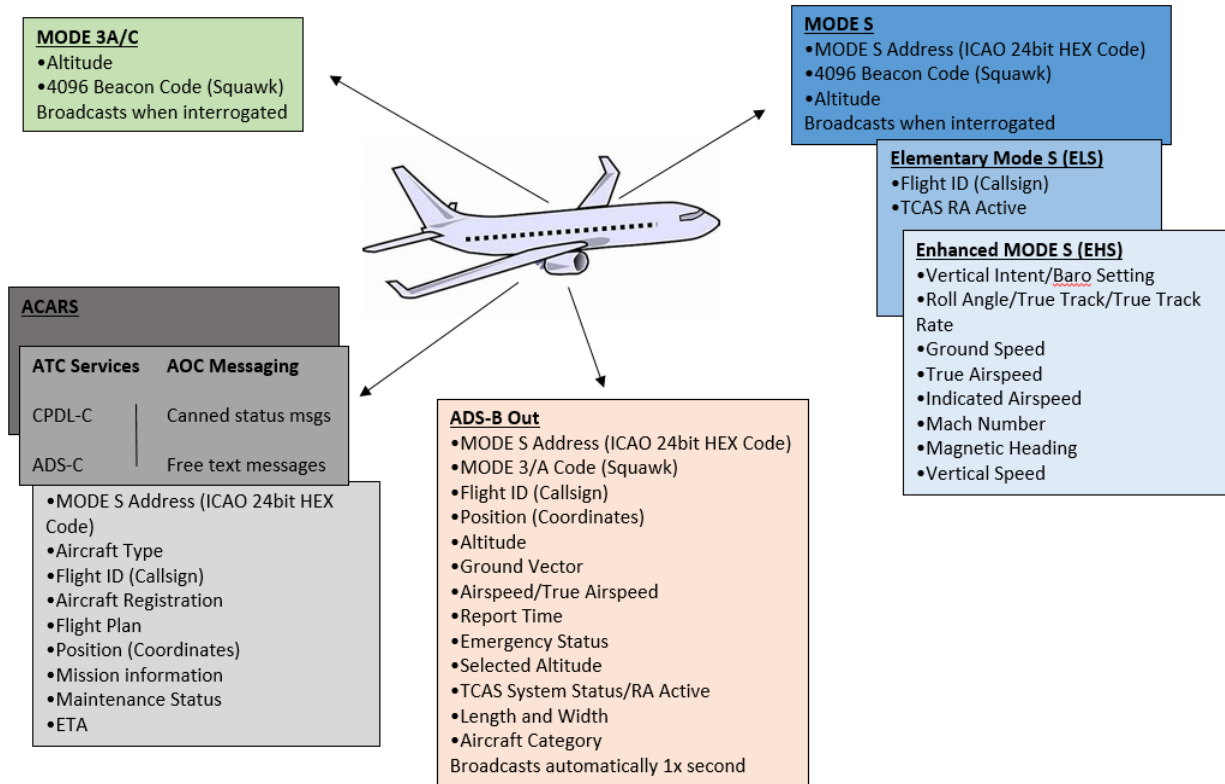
MODE 3A/C
•Altitude
•4096 Beacon Code (Squawk)
Broadcasts when interrogated

MODE S
•MODE S Address (ICAO 24bit HEX Code)
•4096 Beacon Code (Squawk)
•Altitude
Broadcasts when interrogated

Elementary Mode S (ELS)
•Flight ID (Callsign)
•TCAS RA Active

Enhanced MODE S (EHS)
•Vertical Intent/Baro Setting
•Roll Angle/True Track/True Track Rate
•Ground Speed
•True Airspeed
•Indicated Airspeed
•Mach Number
•Magnetic Heading
•Vertical Speed

ACARS

| ATC Services | AOC Messaging |
|---|---|
| CPDL-C | Canned status msgs |
| ADS-C | Free text messages |

•MODE S Address (ICAO 24bit HEX Code)
•Aircraft Type
•Flight ID (Callsign)
•Aircraft Registration
•Flight Plan
•Position (Coordinates)
•Mission information
•Maintenance Status
•ETA

ADS-B Out
•MODE S Address (ICAO 24bit HEX Code)
•MODE 3/A Code (Squawk)
•Flight ID (Callsign)
•Position (Coordinates)
•Altitude
•Ground Vector
•Airspeed/True Airspeed
•Report Time
•Emergency Status
•Selected Altitude
•TCAS System Status/RA Active
•Length and Width
•Aircraft Category
Broadcasts automatically 1x second